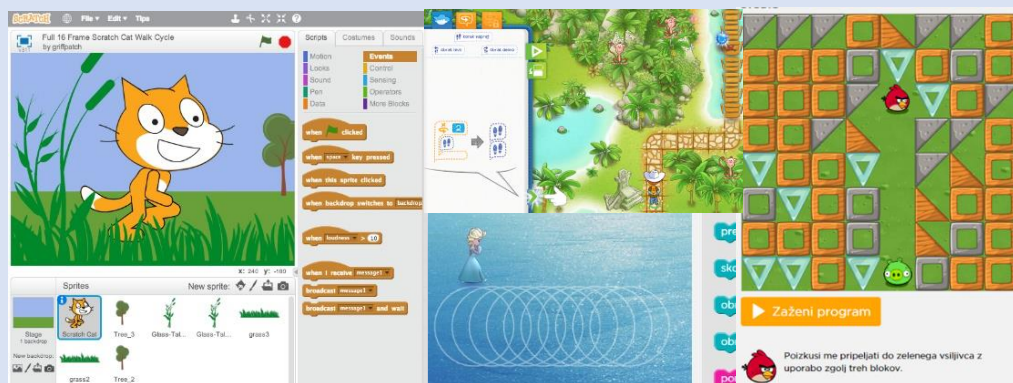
SCRATCH File Edit Tips

Full 16 Frame Scratch Cat Walk Cycle
by griffpatch

Scripts Costumes Sounds

Motion Events
Looks Control
Sound Sensing
Pen Operators
Data More Blocks

when clicked
when space key pressed
when this sprite clicked
when backdrop switches to backdrop
when loudness > 10
when I receive message1
broadcast message1
broadcast message1 and wait

x: 240 y: -180

Sprites New sprite:

Stage
1 backdrop

New backdrop:

Scratch Cat Tree_3 Grass-Tal... Grass-Tal... grass3
grass2 Tree_2

Zaženi program

Poizkusi me pripeljati do zelenega vsiljivca z uporabo zgolj treh blokov.